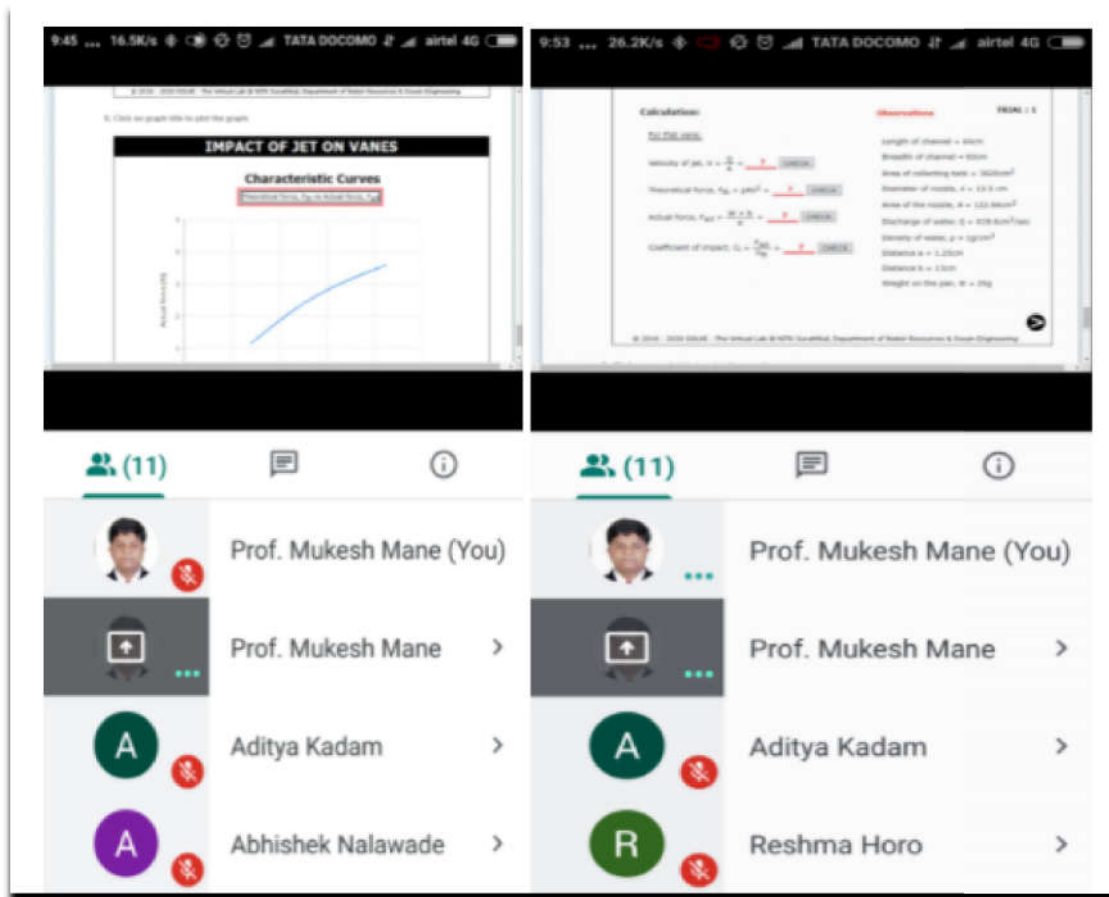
9:45 ... 16.5K/s TATA DOCOMO airtel 4G

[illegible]

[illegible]

IMPACT OF JET ON VANES

Characteristic Curves

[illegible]

(11)

Prof. Mukesh Mane (You)

Prof. Mukesh Mane

Aditya Kadam

Abhishek Nalawade

9:53 ... 26.2K/s TATA DOCOMO airtel 4G

Calculation:

Observations

TRIAL : 1

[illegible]

CHECK

CHECK

CHECK

CHECK

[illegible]

(11)

Prof. Mukesh Mane (You)

Prof. Mukesh Mane

Aditya Kadam

Reshma Horo